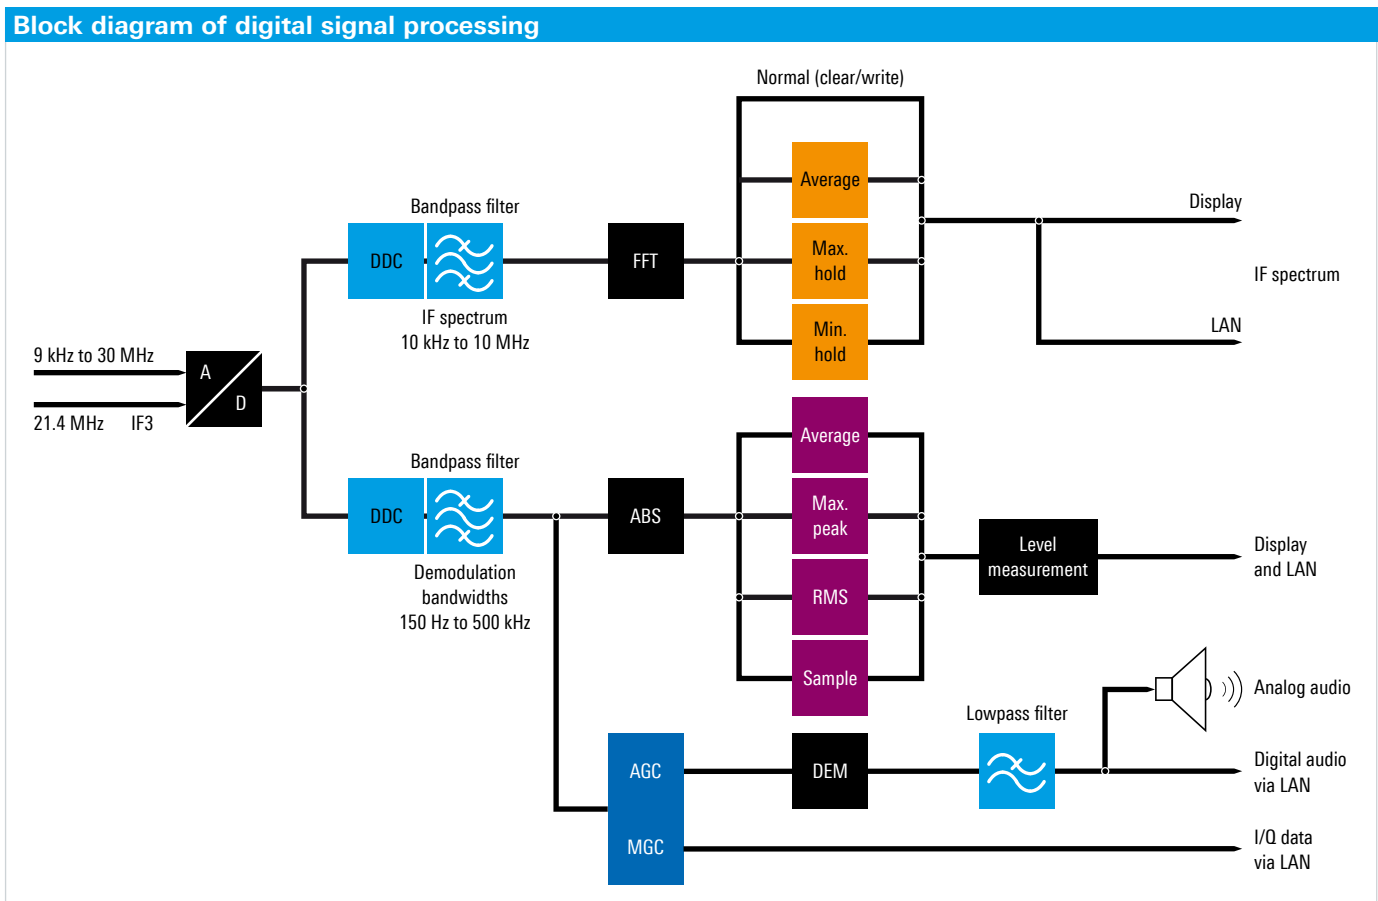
Block diagram of digital signal processing

9 kHz to 30 MHz

21.4 MHz IF3

A

D

Bandpass filter

DDC

IF spectrum
10 kHz to 10 MHz

FFT

Normal (clear/write)

Average

Max.
hold

Min.
hold

Display

IF spectrum

LAN

Bandpass filter

DDC

Demodulation
bandwidths
150 Hz to 500 kHz

ABS

Average

Max.
peak

RMS

Sample

Level
measurement

Display
and LAN

Analog audio

Lowpass filter

AGC

DEM

Digital audio
via LAN

MGC

I/Q data
via LAN